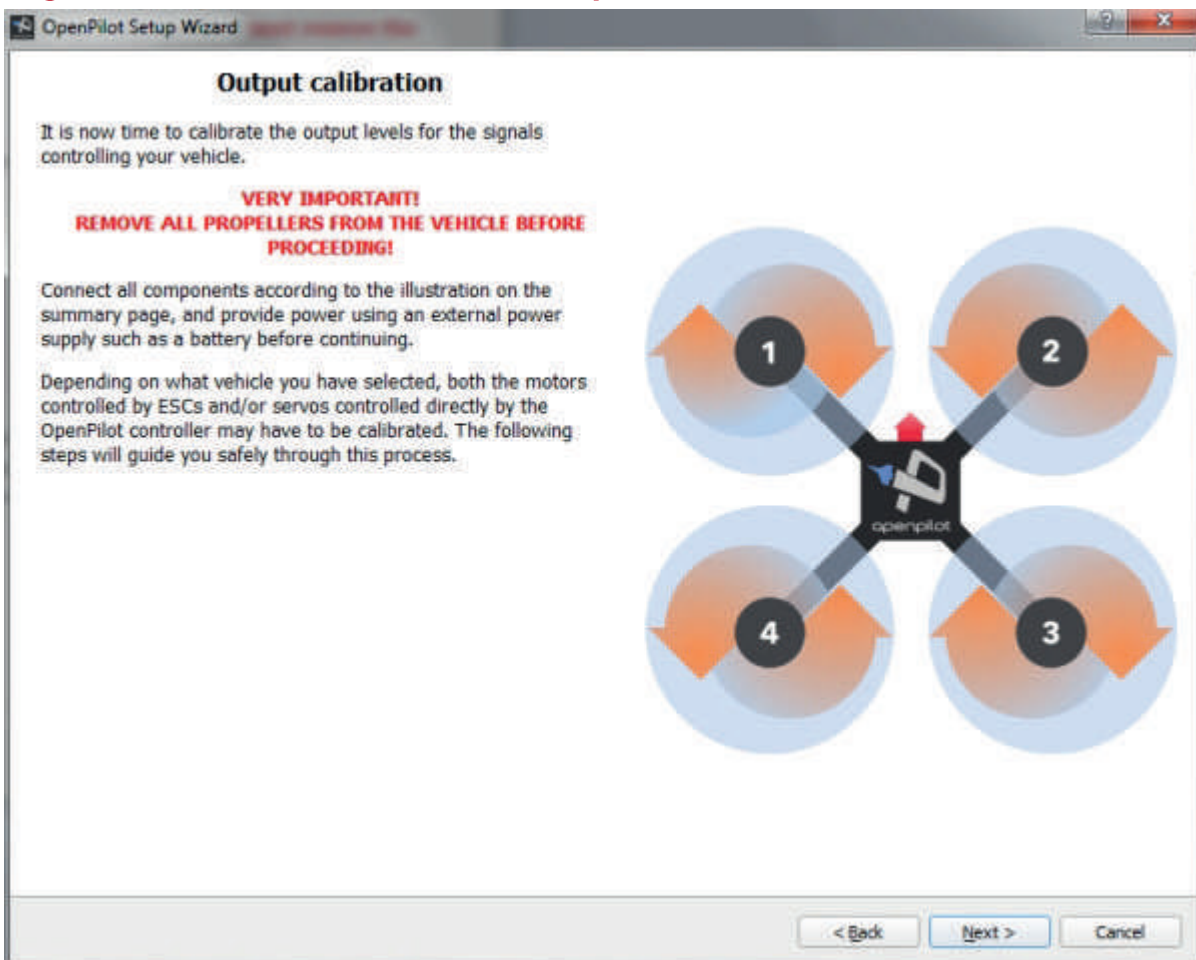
OpenPilot Setup Wizard

?

X

Output calibration

It is now time to calibrate the output levels for the signals controlling your vehicle.

VERY IMPORTANT!
REMOVE ALL PROPELLERS FROM THE VEHICLE BEFORE PROCEEDING!

Connect all components according to the illustration on the summary page, and provide power using an external power supply such as a battery before continuing.

Depending on what vehicle you have selected, both the motors controlled by ESCs and/or servos controlled directly by the OpenPilot controller may have to be calibrated. The following steps will guide you safely through this process.

1

2

openpilot

4

3

< Back

Next >

Cancel